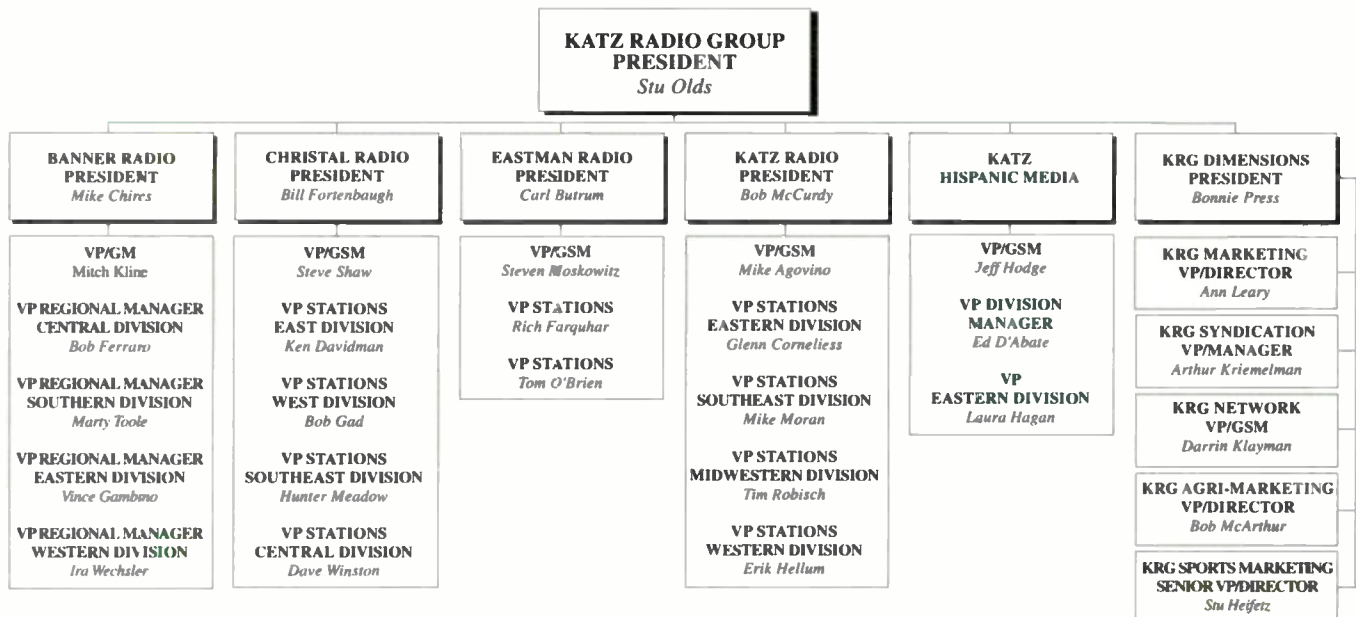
KATZ RADIO GROUP
PRESIDENT
Stu Olds

BANNER RADIO
PRESIDENT
Mike Chires

VP/GM
Mitch Kline

VP REGIONAL MANAGER
CENTRAL DIVISION
Bob Ferraro

VP REGIONAL MANAGER
SOUTHERN DIVISION
Marty Toole

VP REGIONAL MANAGER
EASTERN DIVISION
Vince Gambino

VP REGIONAL MANAGER
WESTERN DIVISION
Ira Wechsler

CHRISTAL RADIO
PRESIDENT
Bill Fortenbaugh

VP/GSM
Steve Shaw

VP STATIONS
EAST DIVISION
Ken Davidman

VP STATIONS
WEST DIVISION
Bob Gad

VP STATIONS
SOUTHEAST DIVISION
Hunter Meadow

VP STATIONS
CENTRAL DIVISION
Dave Winston

EASTMAN RADIO
PRESIDENT
Carl Butrum

VP/GSM
Steven Moskowitz

VP STATIONS
Rich Farquhar

VP STATIONS
Tom O'Brien

KATZ RADIO
PRESIDENT
Bob McCurdy

VP/GSM
Mike Agovino

VP STATIONS
EASTERN DIVISION
Glenn Corneliess

VP STATIONS
SOUTHEAST DIVISION
Mike Moran

VP STATIONS
MIDWESTERN DIVISION
Tim Robisch

VP STATIONS
WESTERN DIVISION
Erik Hellum

KATZ
HISPANIC MEDIA

VP/GSM
Jeff Hodge

VP DIVISION
MANAGER
Ed D'Abate

VP
EASTERN DIVISION
Laura Hagan

KRG DIMENSIONS
PRESIDENT
Bonnie Press

KRG MARKETING
VP/DIRECTOR
Ann Leary

KRG SYNDICATION
VP/MANAGER
Arthur Kriemelman

KRG NETWORK
VP/GSM
Darrin Klayman

KRG AGRI-MARKETING
VP/DIRECTOR
Bob McArthur

KRG SPORTS MARKETING
SENIOR VP/DIRECTOR
Stu Heifetz